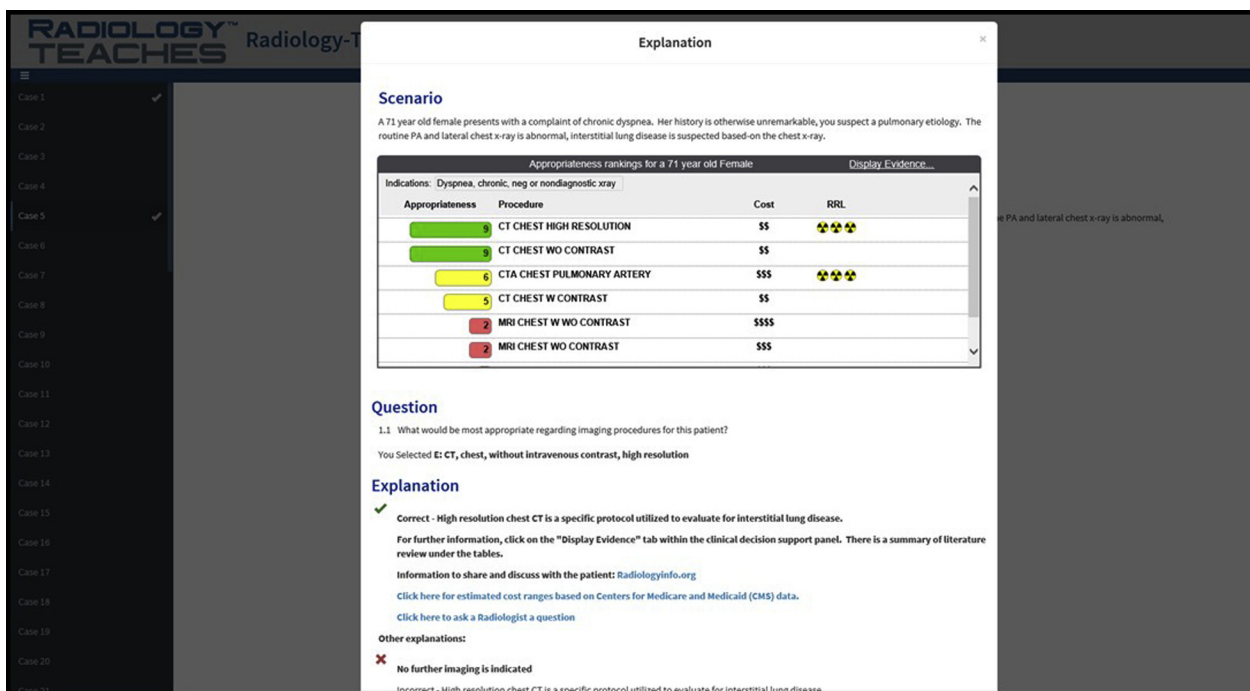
RADIOLOGY™ TEACHES Radiology-T

Case 1
Case 2
Case 3
Case 4
Case 5
Case 6
Case 7
Case 8
Case 9
Case 10
Case 11
Case 12
Case 13
Case 14
Case 15
Case 16
Case 17
Case 18
Case 19
Case 20

e PA and lateral chest x-ray is abnormal,

Explanation

×

Scenario

A 71 year old female presents with a complaint of chronic dyspnea. Her history is otherwise unremarkable, you suspect a pulmonary etiology. The routine PA and lateral chest x-ray is abnormal, interstitial lung disease is suspected based-on the chest x-ray.

Appropriateness rankings for a 71 year old Female    Display Evidence...

Indications: Dyspnea, chronic, neg or nondiagnostic xray

| Appropriateness | Procedure | Cost | RRL |
|---|---|---|---|
| 9 | CT CHEST HIGH RESOLUTION | $$ | ☢☢☢ |
| 9 | CT CHEST WO CONTRAST | $$ | |
| 6 | CTA CHEST PULMONARY ARTERY | $$$ | ☢☢☢ |
| 5 | CT CHEST W CONTRAST | $$ | |
| 2 | MRI CHEST W WO CONTRAST | $$$$ | |
| 2 | MRI CHEST WO CONTRAST | $$$ | |

Question

1.1 What would be most appropriate regarding imaging procedures for this patient?

You Selected E: CT, chest, without intravenous contrast, high resolution

Explanation

Correct - High resolution chest CT is a specific protocol utilized to evaluate for interstitial lung disease.

For further information, click on the "Display Evidence" tab within the clinical decision support panel. There is a summary of literature review under the tables.

Information to share and discuss with the patient: Radiologyinfo.org

Click here for estimated cost ranges based on Centers for Medicare and Medicaid (CMS) data.

Click here to ask a Radiologist a question

Other explanations:

No further imaging is indicated

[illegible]